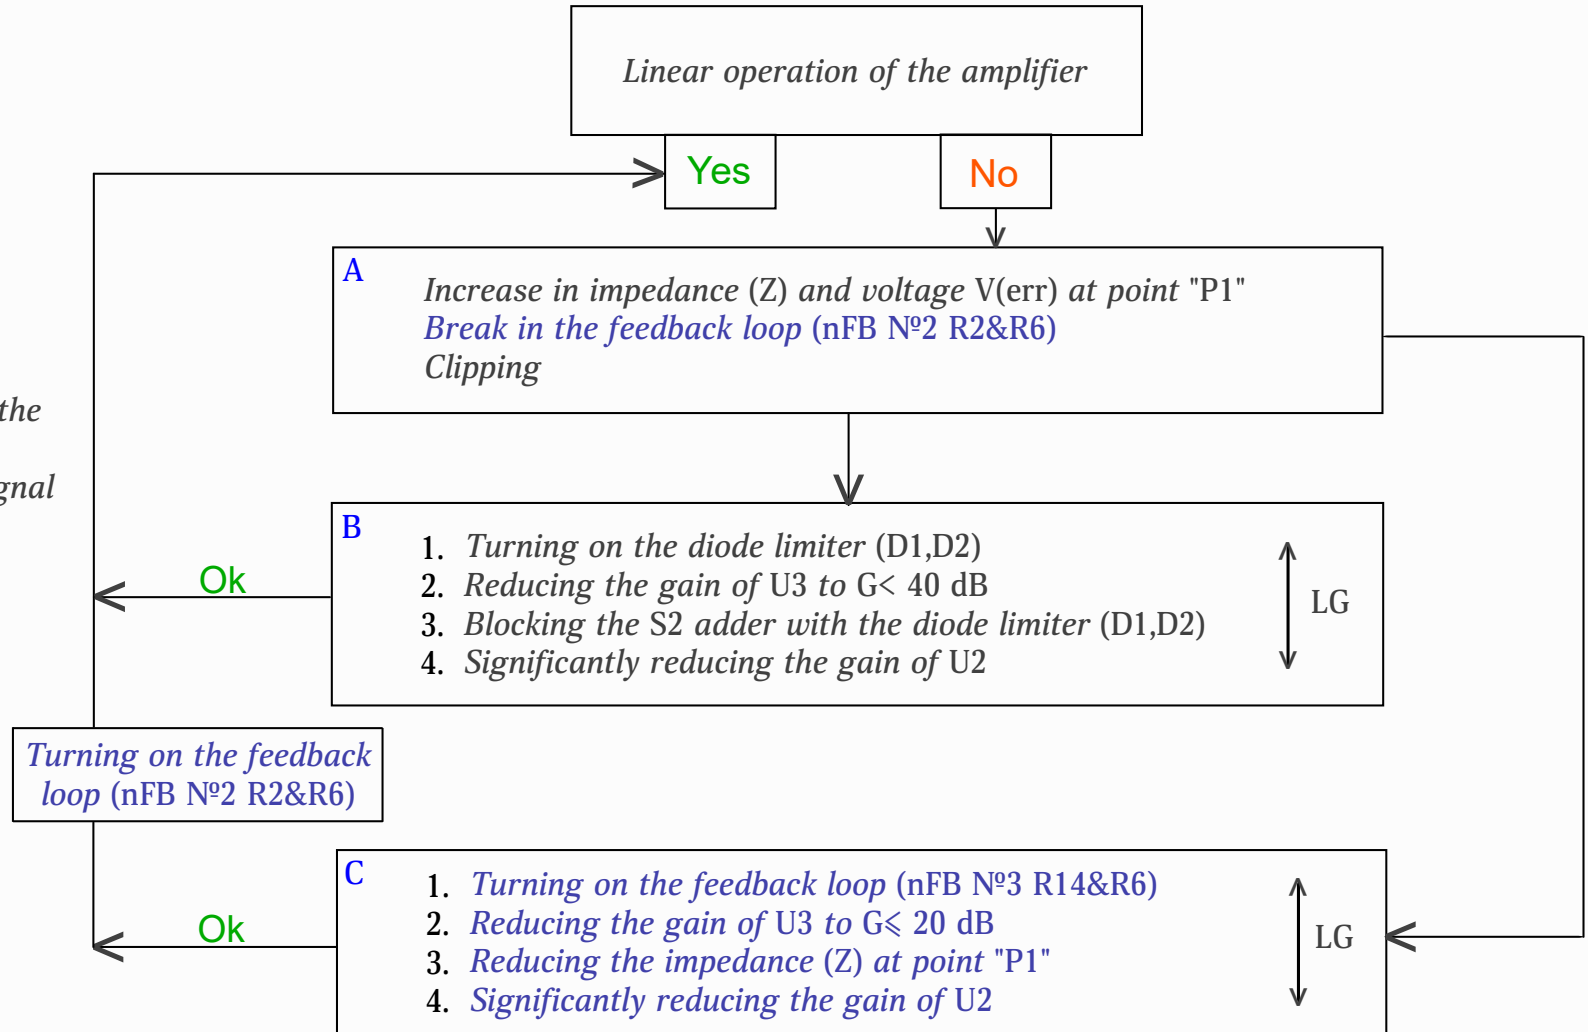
Linear operation of the amplifier

Yes

No

A
Increase in impedance (Z) and voltage V(err) at point "P1"
Break in the feedback loop (nFB №2 R2&R6)
Clipping

the

gnal

B
1. Turning on the diode limiter (D1,D2)
2. Reducing the gain of U3 to G< 40 dB
3. Blocking the S2 adder with the diode limiter (D1,D2)
4. Significantly reducing the gain of U2

LG

Ok

Turning on the feedback loop (nFB №2 R2&R6)

C
1. Turning on the feedback loop (nFB №3 R14&R6)
2. Reducing the gain of U3 to G⩽ 20 dB
3. Reducing the impedance (Z) at point "P1"
4. Significantly reducing the gain of U2

LG

Ok